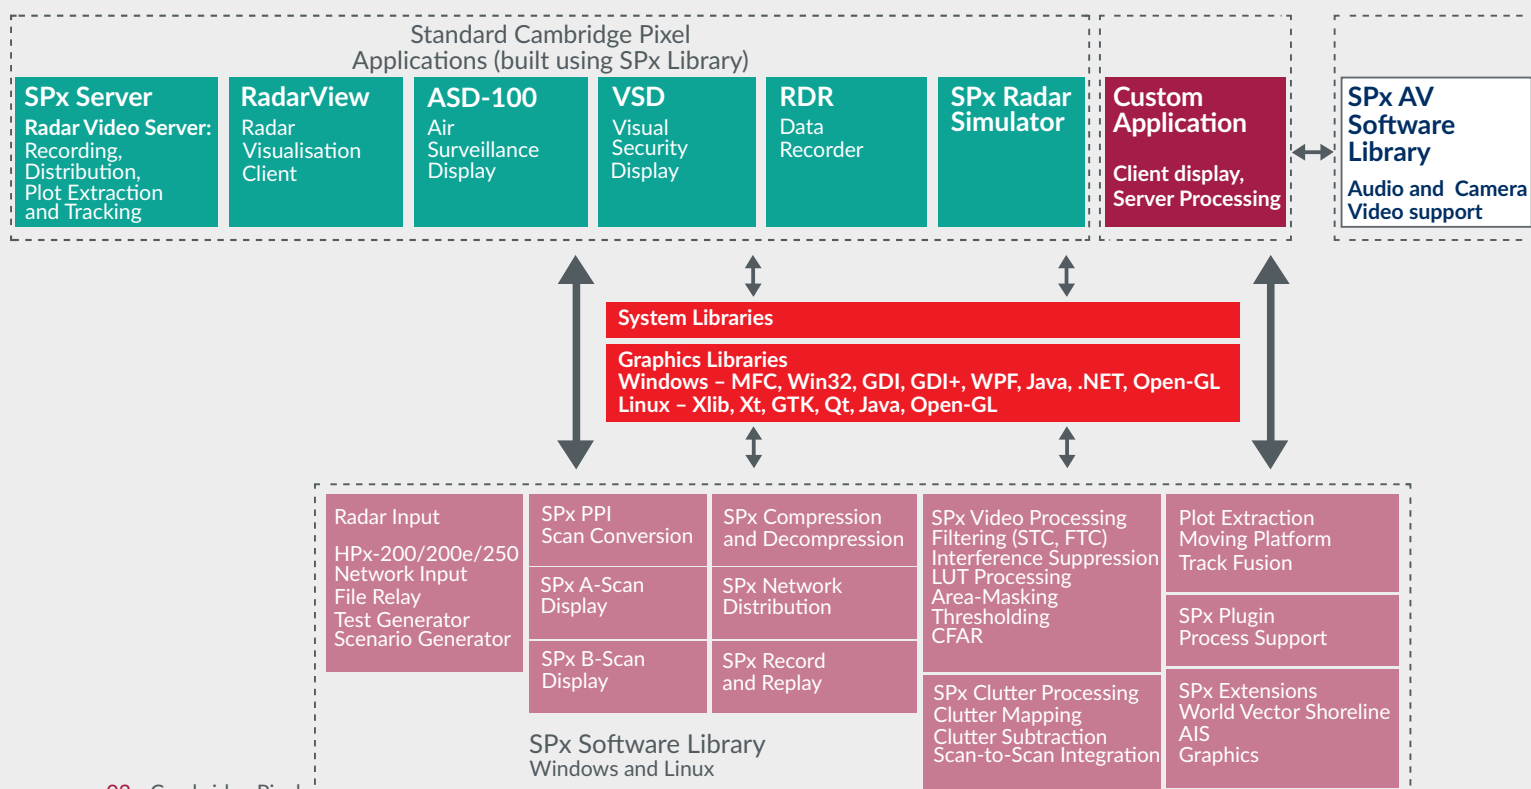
Standard Cambridge Pixel Applications (built using SPx Library)

SPx Server
Radar Video Server:
Recording, Distribution, Plot Extraction and Tracking

RadarView
Radar Visualisation Client

ASD-100
Air Surveillance Display

VSD
Visual Security Display

RDR
Data Recorder

SPx Radar Simulator

Custom Application
Client display, Server Processing

SPx AV Software Library
Audio and Camera Video support

System Libraries

Graphics Libraries
Windows – MFC, Win32, GDI, GDI+, WPF, Java, .NET, Open-GL
Linux – Xlib, Xt, GTK, Qt, Java, Open-GL

Radar Input
HPx-200/200e/250
Network Input
File Relay
Test Generator
Scenario Generator

SPx PPI
Scan Conversion

SPx A-Scan
Display

SPx B-Scan
Display

SPx Compression and Decompression

SPx Network Distribution

SPx Record and Replay

SPx Video Processing
Filtering (STC, FTC)
Interference Suppression
LUT Processing
Area-Masking
Thresholding
CFAR

SPx Clutter Processing
Clutter Mapping
Clutter Subtraction
Scan-to-Scan Integration

Plot Extraction
Moving Platform
Track Fusion

SPx Plugin
Process Support

SPx Extensions
World Vector Shoreline
AIS
Graphics

SPx Software Library
Windows and Linux

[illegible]